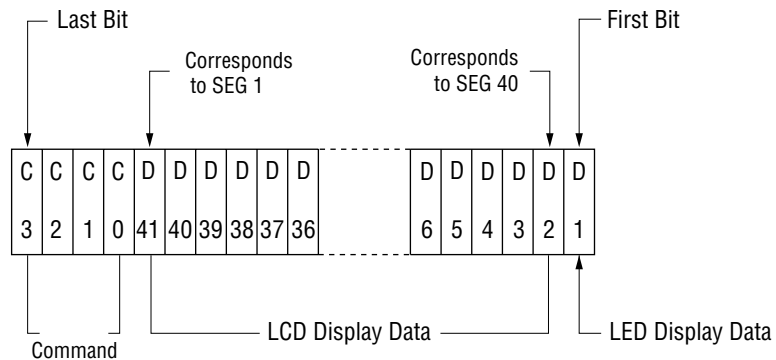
Last Bit

First Bit

Corresponds to SEG 1

Corresponds to SEG 40

| C 3 | C 2 | C 1 | C 0 | D 41 | D 40 | D 39 | D 38 | D 37 | D 36 | | D 6 | D 5 | D 4 | D 3 | D 2 | D 1 |
|---|---|---|---|---|---|---|---|---|---|---|---|---|---|---|---|---|

Command

LCD Display Data

LED Display Data